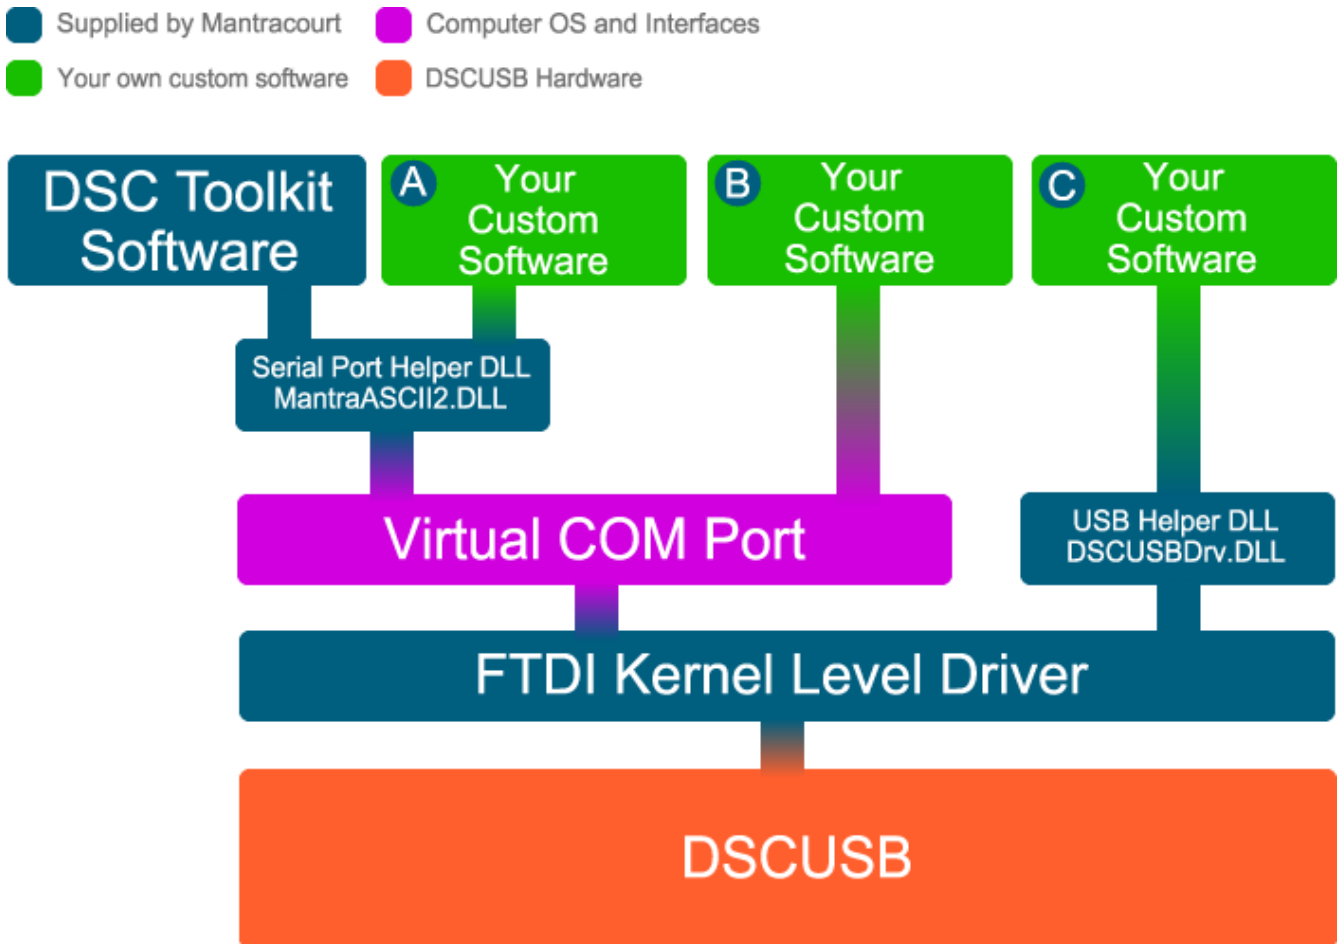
Supplied by Mantracourt
Computer OS and Interfaces
Your own custom software
DSCUSB Hardware

DSC Toolkit Software

A Your Custom Software

B Your Custom Software

C Your Custom Software

Serial Port Helper DLL MantraASCII2.DLL

Virtual COM Port

USB Helper DLL DSCUSBDrv.DLL

FTDI Kernel Level Driver

DSCUSB